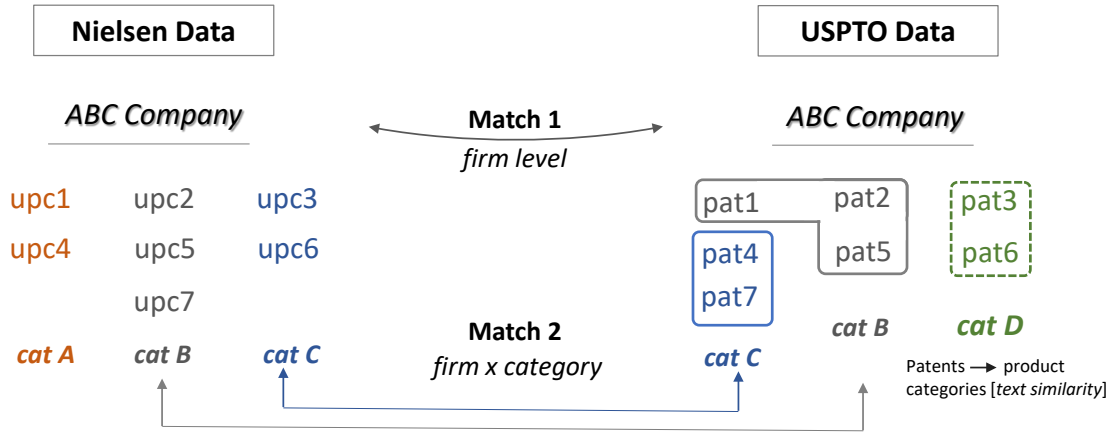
Nielsen Data

USPTO Data

ABC Company

Match 1
firm level

ABC Company

upc1 upc2 upc3
upc4 upc5 upc6
upc7

cat A cat B cat C

pat1 pat2 pat3
pat4 pat5 pat6
pat7

Match 2
firm x category

cat C cat B cat D

Patents → product categories [text similarity]